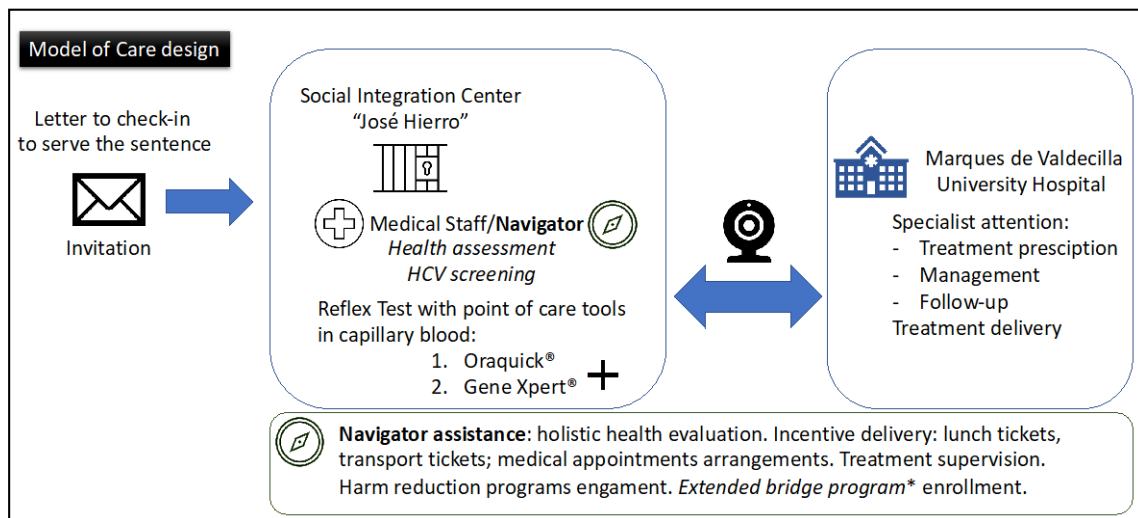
Model of Care design

Letter to check-in to serve the sentence

Invitation

Social Integration Center "José Hierro"

Medical Staff/**Navigator**
*Health assessment*
*HCV screening*

Reflex Test with point of care tools in capillary blood:
1. Oraquick®
2. Gene Xpert®

+

Marques de Valdecilla University Hospital

Specialist attention:
- Treatment presciption
- Management
- Follow-up
Treatment delivery

**Navigator assistance**: holistic health evaluation. Incentive delivery: lunch tickets, transport tickets; medical appointments arrangements. Treatment supervision. Harm reduction programs engament. *Extended bridge program*\* enrollment.